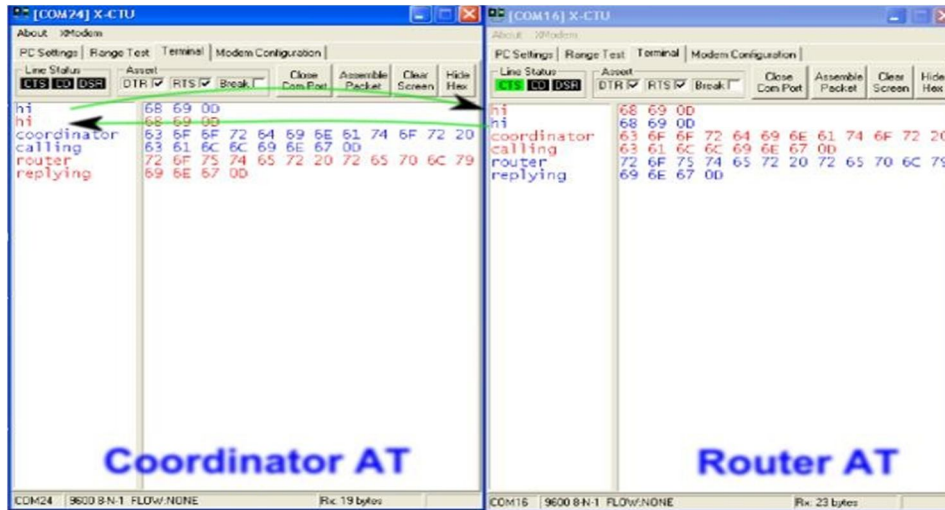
[COM24] X-CTU

About XModem

PC Settings | Range Test | Terminal | Modem Configuration

Line Status
CTS CD DSR

Assert
DTR ☑ RTS ☑ Break ☐

Close Com Port

Assemble Packet

Clear Screen

Hide Hex

hi
hi
coordinator
calling
router
replying

68 69 0D
68 69 0D
63 6F 6F 72 64 69 6E 61 74 6F 72 20
63 61 6C 6C 69 6E 67 0D
72 6F 75 74 65 72 20 72 65 70 6C 79
69 6E 67 0D

Coordinator AT

COM24 | 9600 8-N-1 FLOW:NONE | Rx: 19 bytes

[COM16] X-CTU

About XModem

PC Settings | Range Test | Terminal | Modem Configuration

Line Status
CTS CD DSR

Assert
DTR ☑ RTS ☑ Break ☐

Close Com Port

Assemble Packet

Clear Screen

Hide Hex

hi
hi
coordinator
calling
router
replying

68 69 0D
68 69 0D
63 6F 6F 72 64 69 6E 61 74 6F 72 20
63 61 6C 6C 69 6E 67 0D
72 6F 75 74 65 72 20 72 65 70 6C 79
69 6E 67 0D

Router AT

COM16 | 9600 8-N-1 FLOW:NONE | Rx: 23 bytes